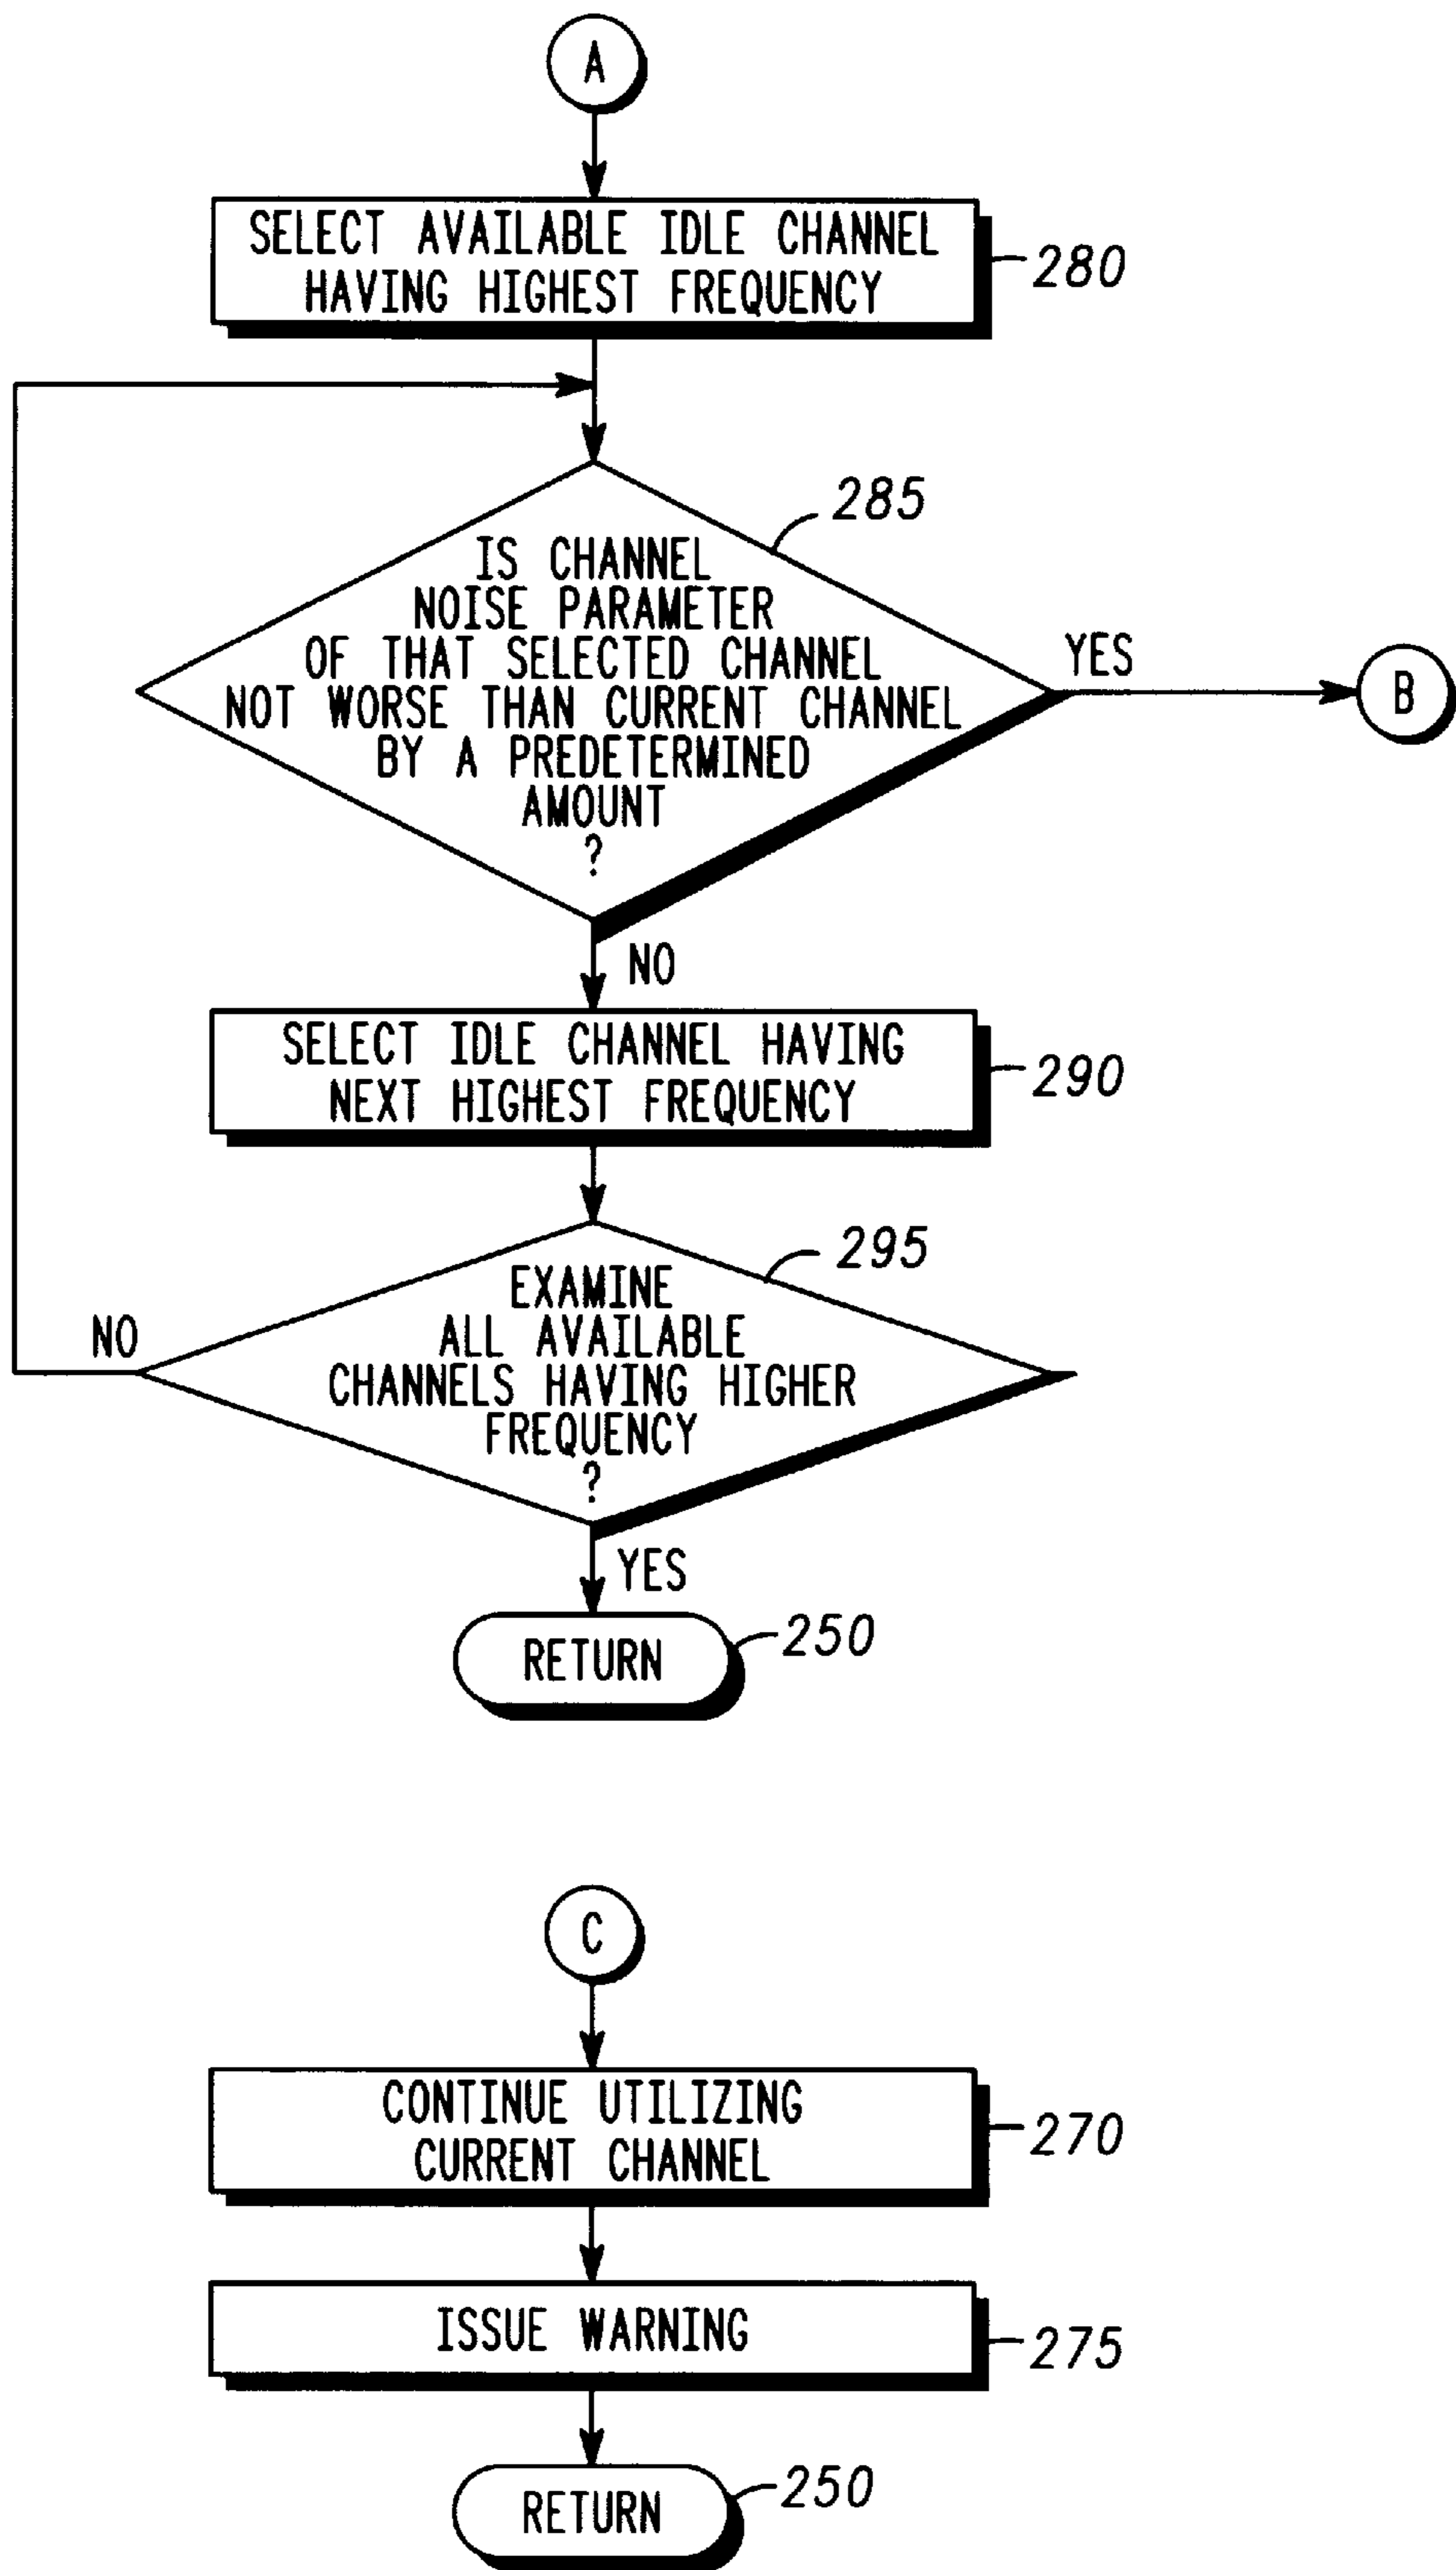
A

SELECT AVAILABLE IDLE CHANNEL HAVING HIGHEST FREQUENCY

280

285

IS CHANNEL NOISE PARAMETER OF THAT SELECTED CHANNEL NOT WORSE THAN CURRENT CHANNEL BY A PREDETERMINED AMOUNT ?

YES

B

NO

SELECT IDLE CHANNEL HAVING NEXT HIGHEST FREQUENCY

290

295

NO

EXAMINE ALL AVAILABLE CHANNELS HAVING HIGHER FREQUENCY ?

YES

RETURN

250

C

CONTINUE UTILIZING CURRENT CHANNEL

270

ISSUE WARNING

275

RETURN

250